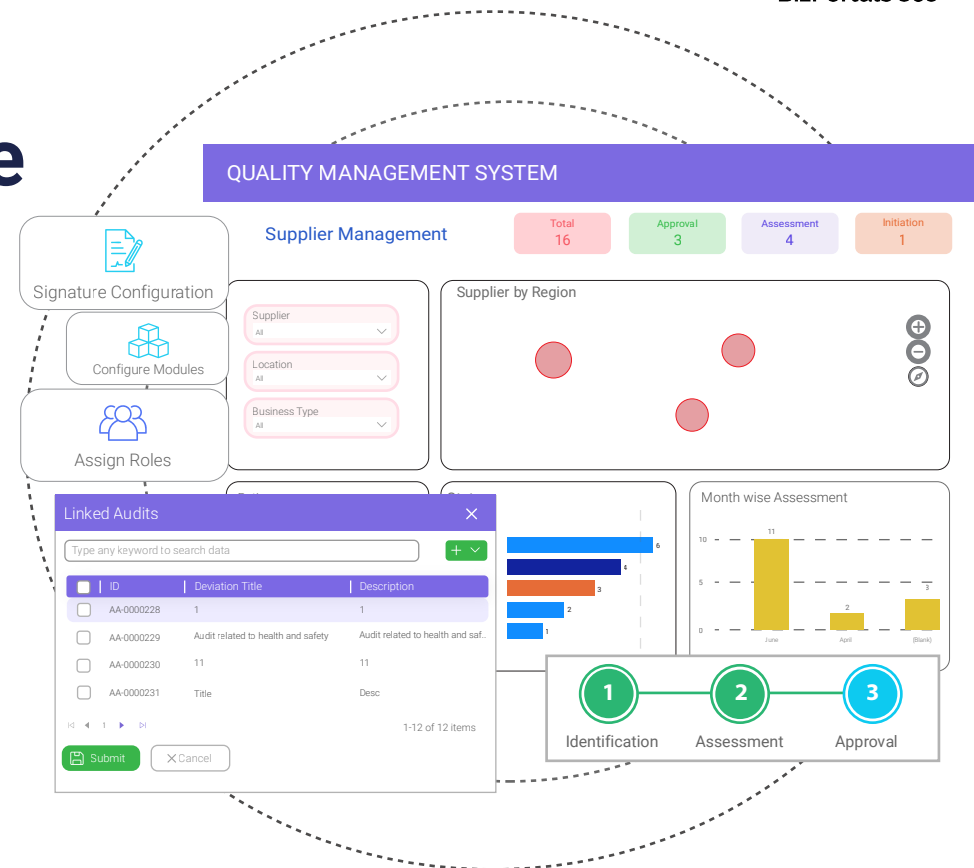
e

QUALITY MANAGEMENT SYSTEM

Supplier Management

Total
16

Approval
3

Assessment
4

Initiation
1

Signature Configuration

Configure Modules

Assign Roles

Supplier
All

Location
All

Business Type
All

Supplier by Region

Month wise Assessment

Linked Audits

Type any keyword to search data

| | ID | Deviation Title | Description |
|---|---|---|---|
| | AA-0000228 | 1 | 1 |
| | AA-0000229 | Audit related to health and safety | Audit related to health and saf.. |
| | AA-0000230 | 11 | 11 |
| | AA-0000231 | Title | Desc |

1

1-12 of 12 items

Submit

Cancel

6
4
3
2
1

10
5
0
11
2
3
June
April
(Blank)

1
Identification
2
Assessment
3
Approval